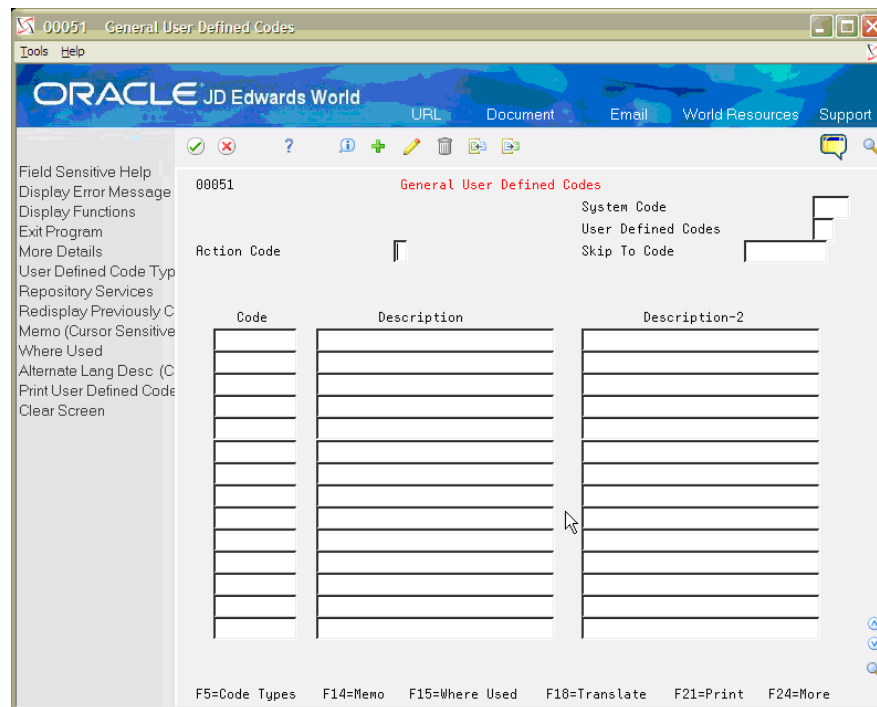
00051 General User Defined Codes
Tools Help

ORACLE JD Edwards World
URL Document Email World Resources Support

Field Sensitive Help
Display Error Message
Display Functions
Exit Program
More Details
User Defined Code Typ
Repository Services
Redisplay Previously C
Memo (Cursor Sensitive
Where Used
Alternate Lang Desc (C
Print User Defined Code
Clear Screen

00051 General User Defined Codes
System Code
User Defined Codes
Action Code
Skip To Code

| Code | Description | Description-2 |
|---|---|---|
| | | |

F5=Code Types F14=Memo F15=Where Used F18=Translate F21=Print F24=More